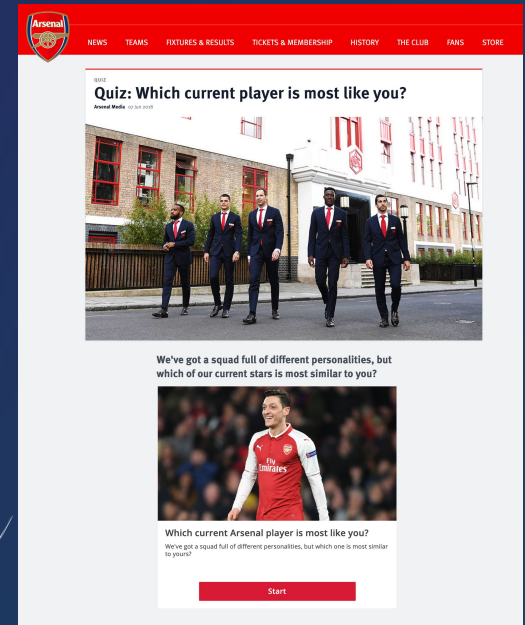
Arsenal

NEWS TEAMS FIXTURES & RESULTS TICKETS & MEMBERSHIP HISTORY THE CLUB FANS STORE

QUIZ

Quiz: Which current player is most like you?

Arsenal Media 07 Jun 2018

We've got a squad full of different personalities, but which of our current stars is most similar to you?

Fly Emirates

Which current Arsenal player is most like you?

We've got a squad full of different personalities, but which one is most similar to yours?

Start